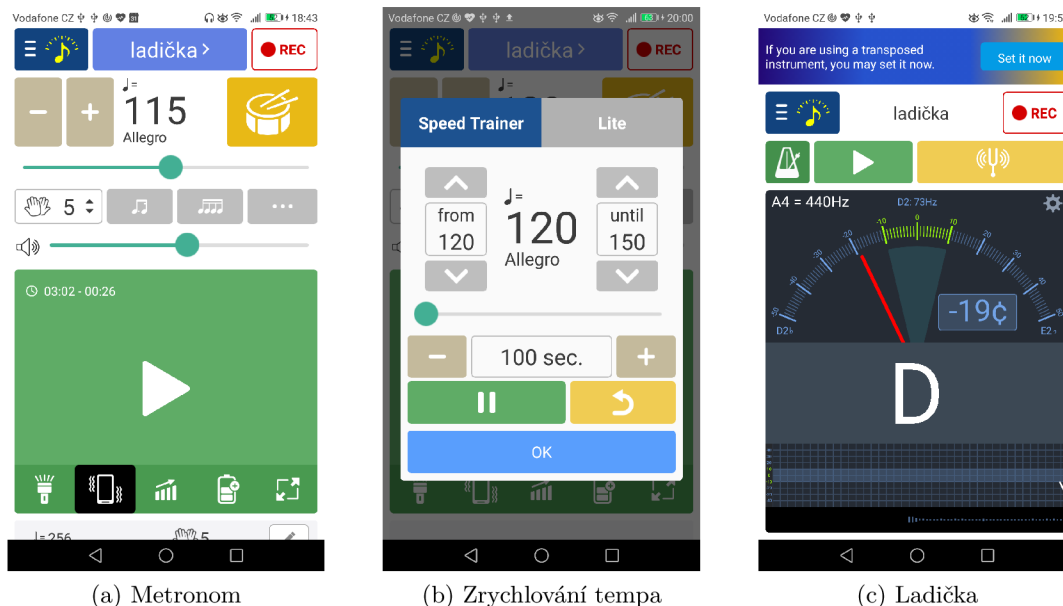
Vodafone CZ 18:43

ladička >

REC

♩=
115
Allegro

5

03:02 - 00:26

♩=256 5

(a) Metronom

Vodafone CZ 20:00

ladička >

REC

Speed Trainer

Lite

♩=
from
120

120
Allegro

until
150

100 sec.

OK

(b) Zrychlování tempa

Vodafone CZ 19:5

If you are using a transposed instrument, you may set it now.

Set it now

ladička

REC

A4 = 440Hz

D2: 73Hz

-10 0 10

-20 20

-30 30

-40 40

D2♭

E2♭

-19¢

D

(c) Ladička